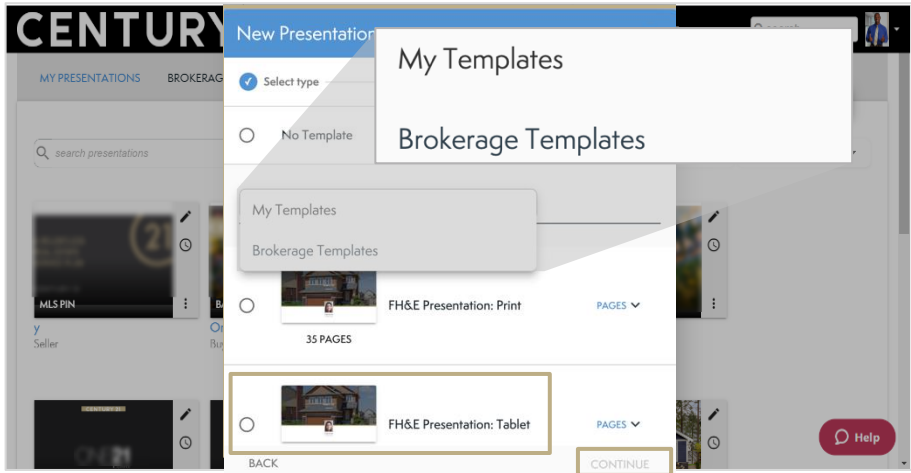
CENTURY

search

MY PRESENTATIONS

BROKERAG

New Presentation

Select type

No Template

My Templates

Brokerage Templates

search presentations

My Templates

Brokerage Templates

MLS PIN

y

Seller

BA

Or

Buy

FH&E Presentation: Print

PAGES

35 PAGES

FH&E Presentation: Tablet

PAGES

CENTURY 21

Help

BACK

CONTINUE